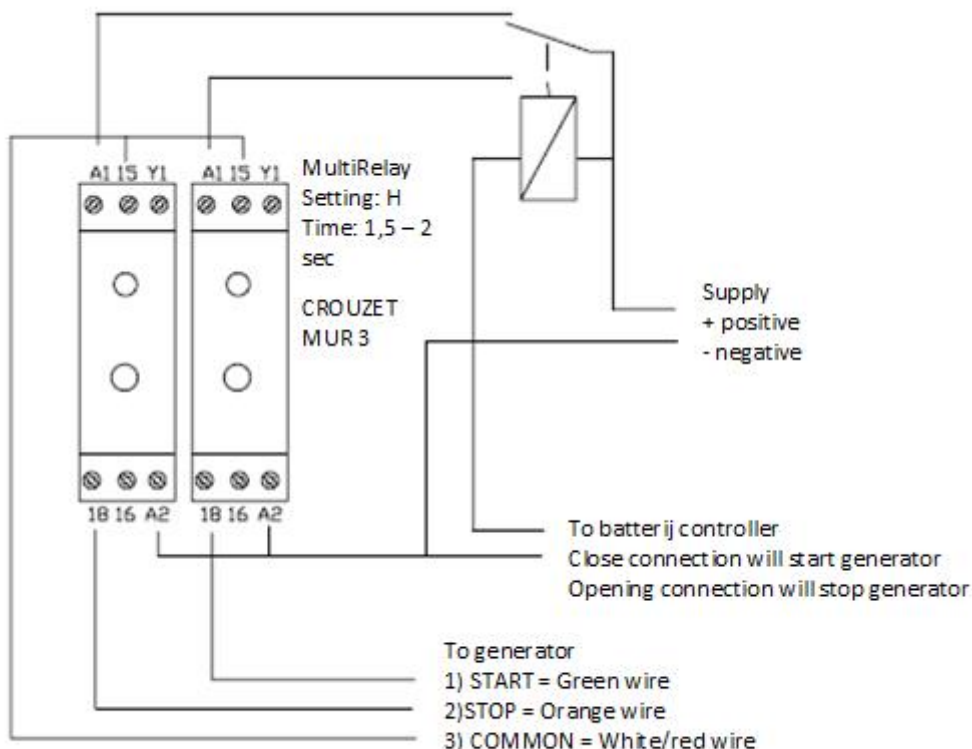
A1 15 Y1

A1 15 Y1

MultiRelay
Setting: H
Time: 1,5 – 2 sec

CROUZET
MUR 3

18 16 A2

18 16 A2

Supply
+ positive
- negative

To batterij controller
Close connection will start generator
Opening connection will stop generator

To generator
1) START = Green wire
2)STOP = Orange wire
3) COMMON = White/red wire